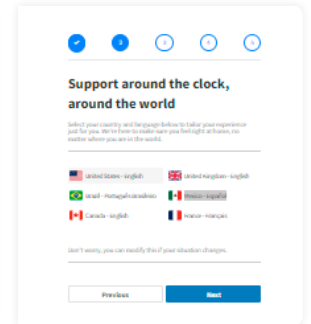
Support around the clock, around the world

Select your country and language below to tailor your experience just for you. We're here to make sure you feel right at home, no matter where you are in the world.

United States - English
United Kingdom - English
Brasil - Português brasileiro
México - Español
Canada - English
France - Français

Don't worry, you can modify this if your situation changes.

Previous
Next